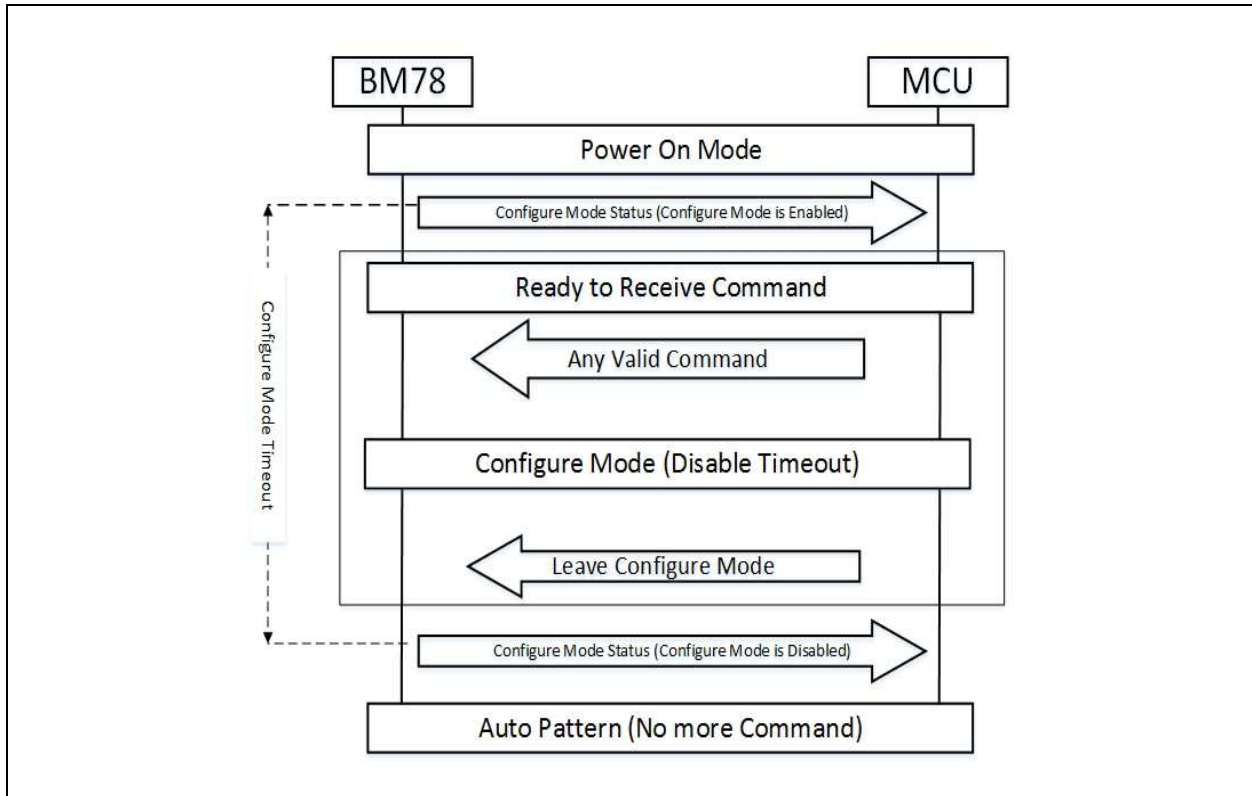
BM78

MCU

Power On Mode

Configure Mode Status (Configure Mode is Enabled)

Configure Mode Timeout

Ready to Receive Command

Any Valid Command

Configure Mode (Disable Timeout)

Leave Configure Mode

Configure Mode Status (Configure Mode is Disabled)

Auto Pattern (No more Command)